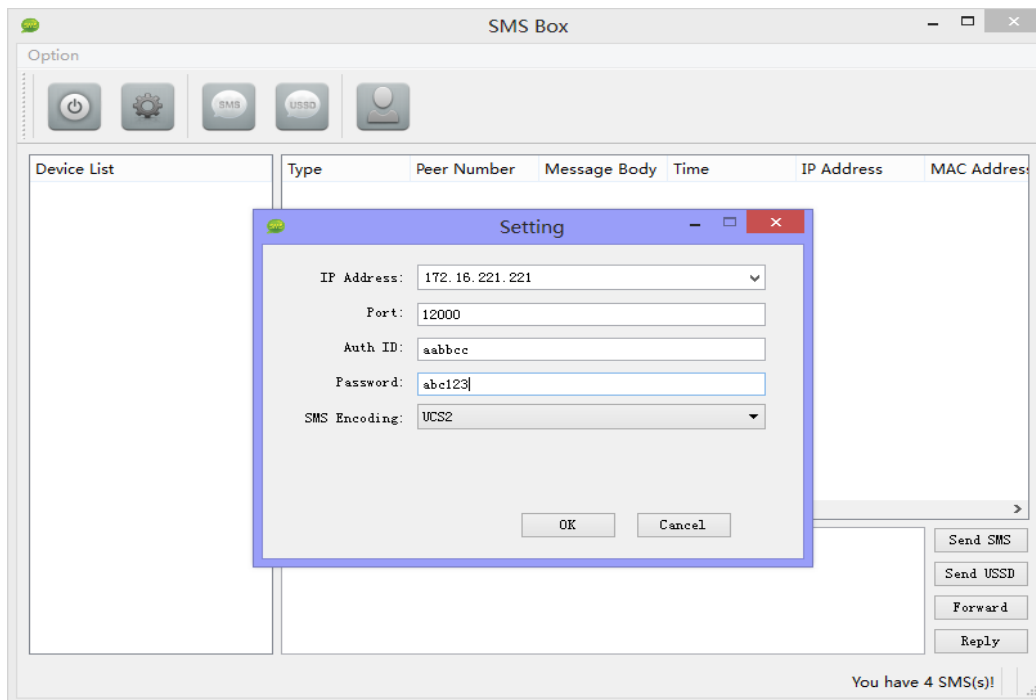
SMS Box

Option

SMS

USSD

Device List

| Type | Peer Number | Message Body | Time | IP Address | MAC Address |
|---|---|---|---|---|---|

Setting

IP Address: 172.16.221.221

Port: 12000

Auth ID: aabbcc

Password: abc123

SMS Encoding: UCS2

OK

Cancel

Send SMS

Send USSD

Forward

Reply

You have 4 SMS(s)!